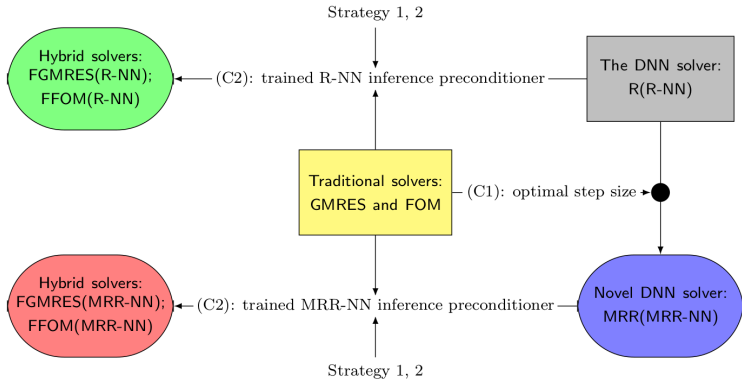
Strategy 1, 2

Hybrid solvers:
FGMRES(R-NN);
FFOM(R-NN)

(C2): trained R-NN inference preconditioner

The DNN solver:
R(R-NN)

Traditional solvers:
GMRES and FOM

(C1): optimal step size

Hybrid solvers:
FGMRES(MRR-NN);
FFOM(MRR-NN)

(C2): trained MRR-NN inference preconditioner

Novel DNN solver:
MRR(MRR-NN)

Strategy 1, 2